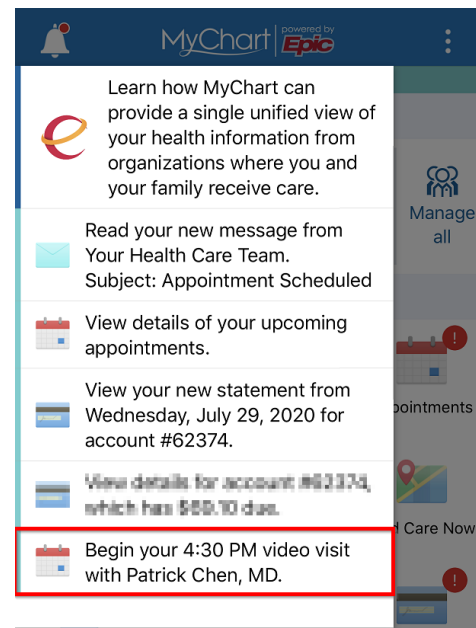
MyChart powered by Epic

Learn how MyChart can provide a single unified view of your health information from organizations where you and your family receive care.

Read your new message from Your Health Care Team. Subject: Appointment Scheduled

View details of your upcoming appointments.

View your new statement from Wednesday, July 29, 2020 for account #62374.

View details for account #62374, which has $50.10 due.

Begin your 4:30 PM video visit with Patrick Chen, MD.

Manage all

ppointments

d Care Now